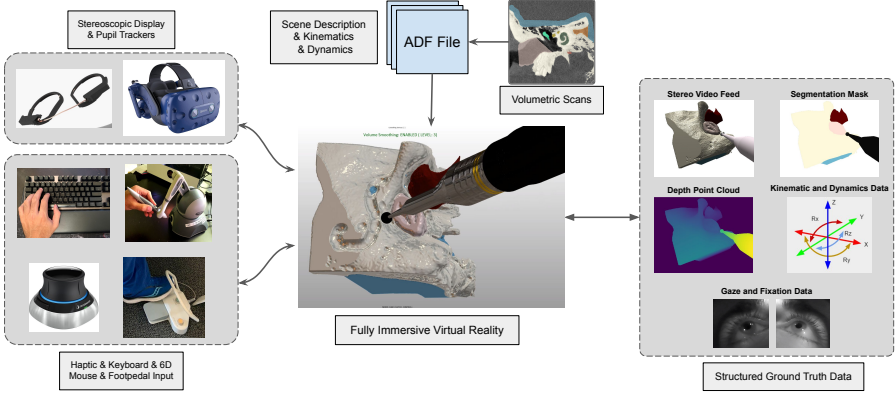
Stereoscopic Display & Pupil Trackers

Scene Description & Kinematics & Dynamics

ADF File

Volumetric Scans

Volume Smoothing: ENABLED | (Ctrl) | S)

Fully Immersive Virtual Reality

Haptic & Keyboard & 6D Mouse & Footpedal Input

Stereo Video Feed

Segmentation Mask

Depth Point Cloud

Kinematic and Dynamics Data

Z

Y

Rx

Rz

X

Ry

Gaze and Fixation Data

Structured Ground Truth Data